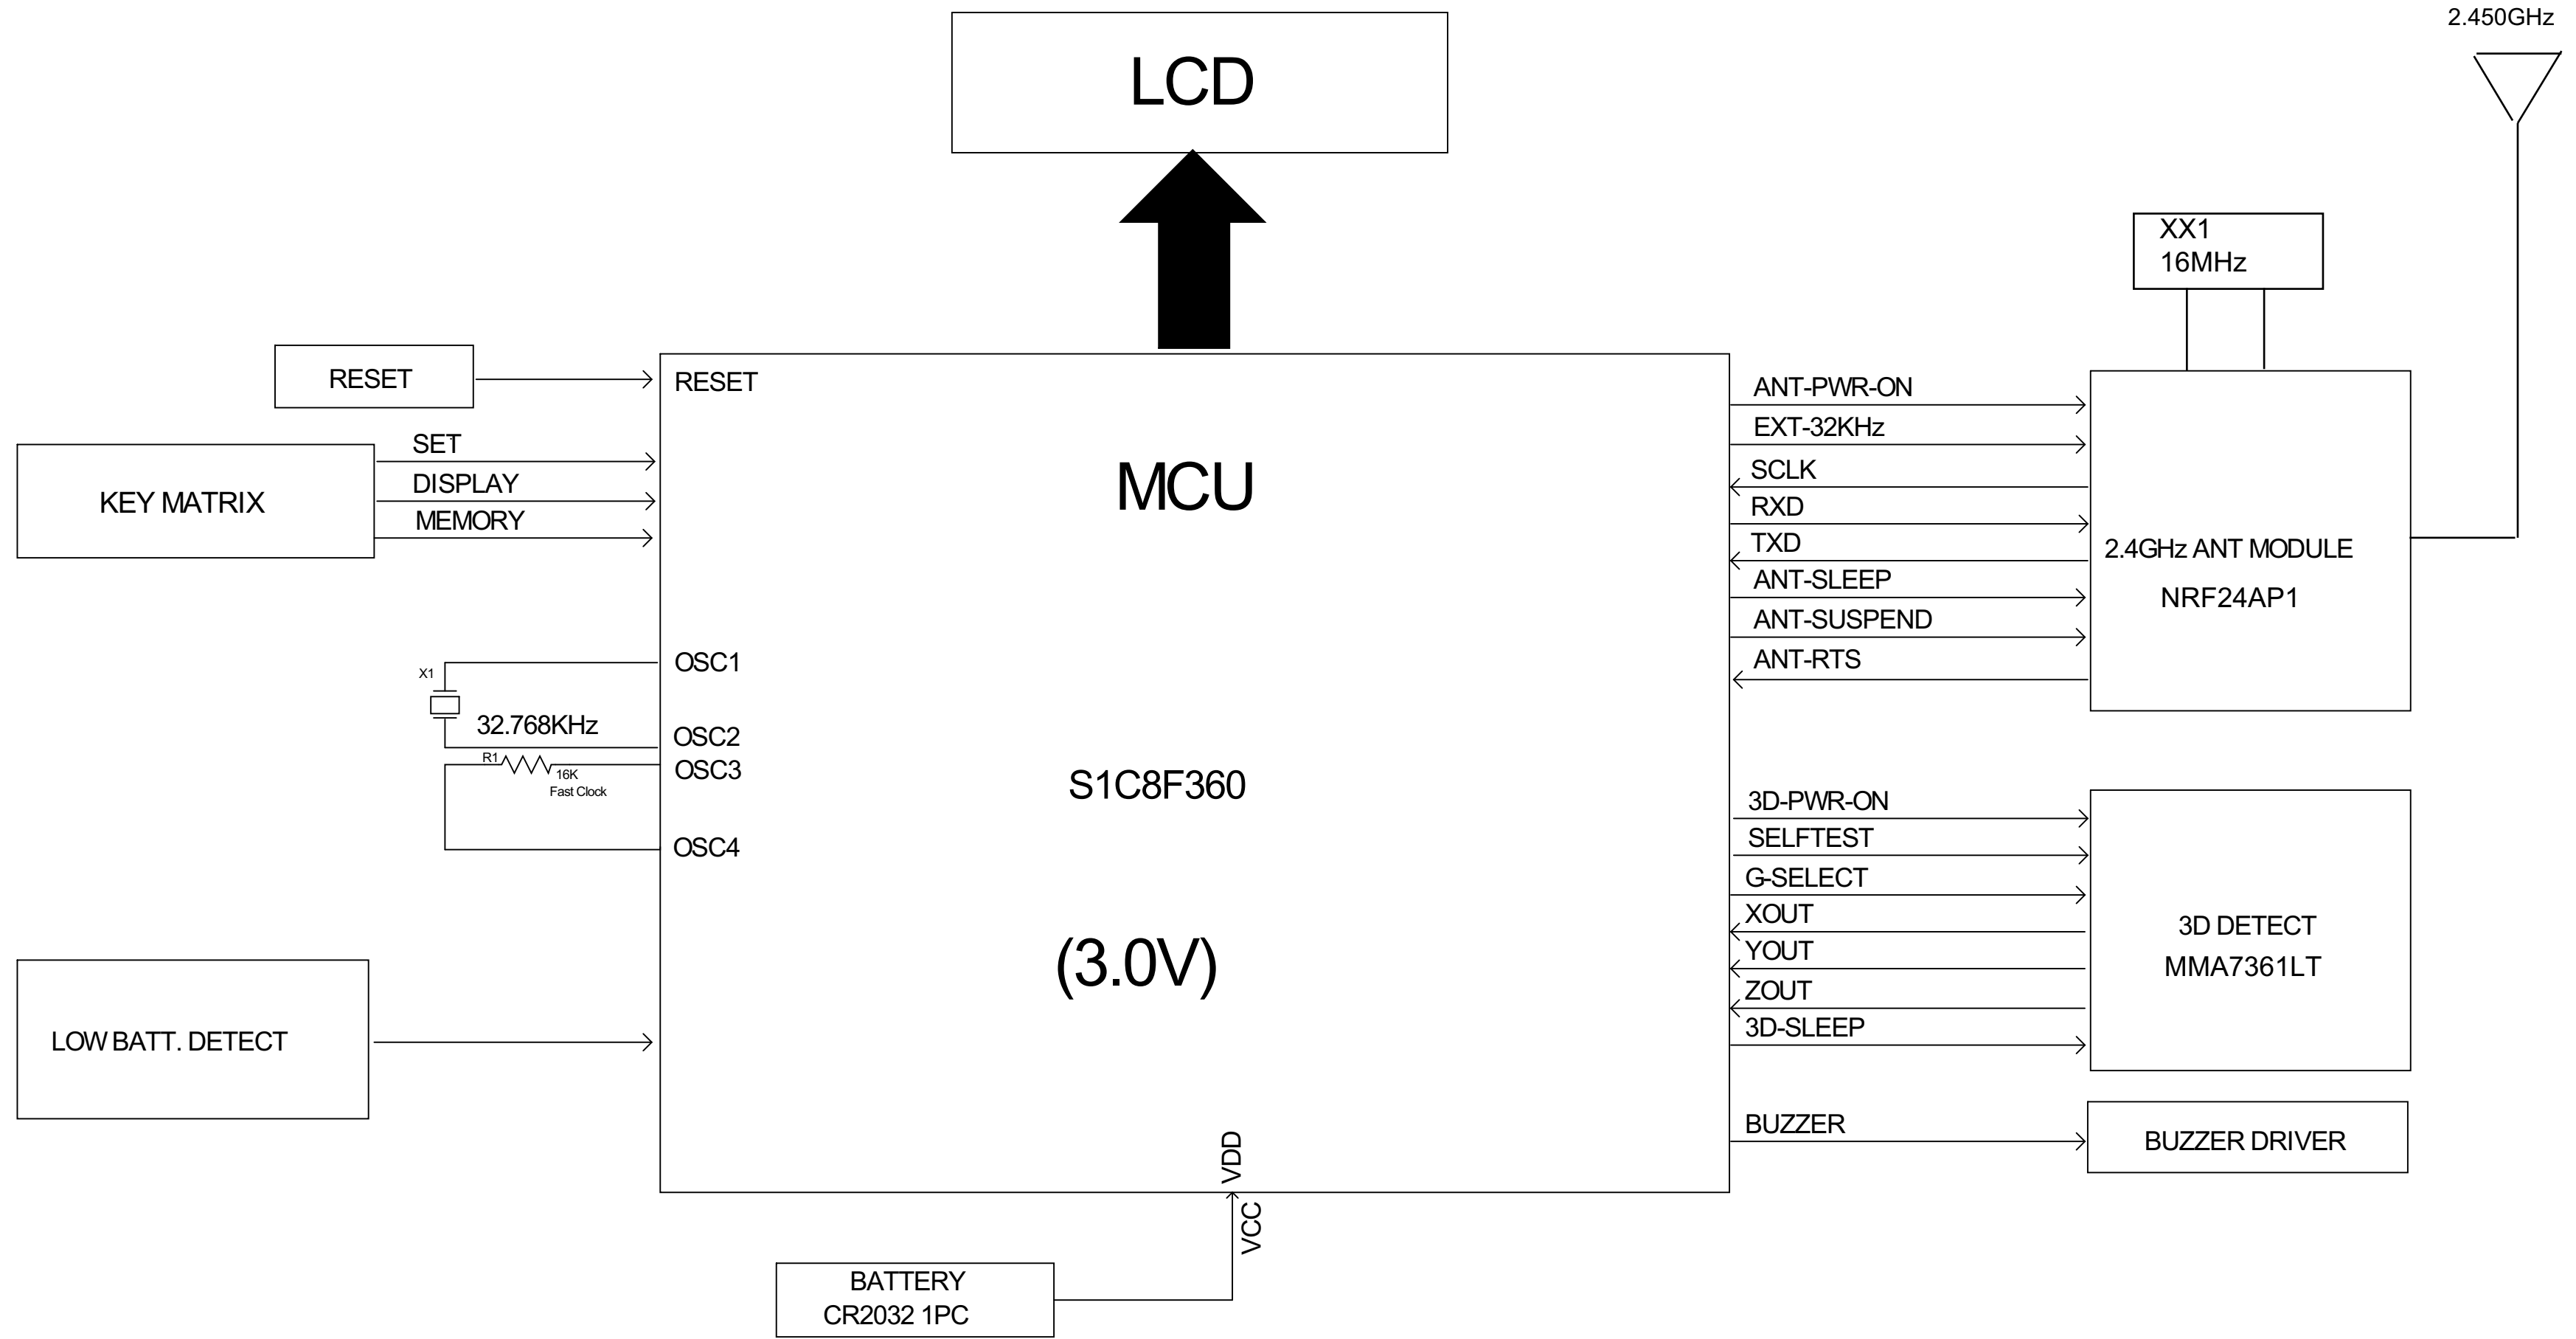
2.450GHz

LCD

XX1
16MHz

RESET

RESET

KEY MATRIX

SET
DISPLAY
MEMORY

MCU

ANT-PWR-ON
EXT-32KHz
SCLK
RXD
TXD
ANT-SLEEP
ANT-SUSPEND
ANT-RTS

2.4GHz ANT MODULE
NRF24AP1

X1
32.768KHz
R1
16K
Fast Clock

OSC1
OSC2
OSC3
OSC4

S1C8F360

(3.0V)

3D-PWR-ON
SELFTEST
G-SELECT
XOUT
YOUT
ZOUT
3D-SLEEP

3D DETECT
MMA7361LT

LOW BATT. DETECT

BUZZER

BUZZER DRIVER

VDD
VCC

BATTERY
CR2032 1PC